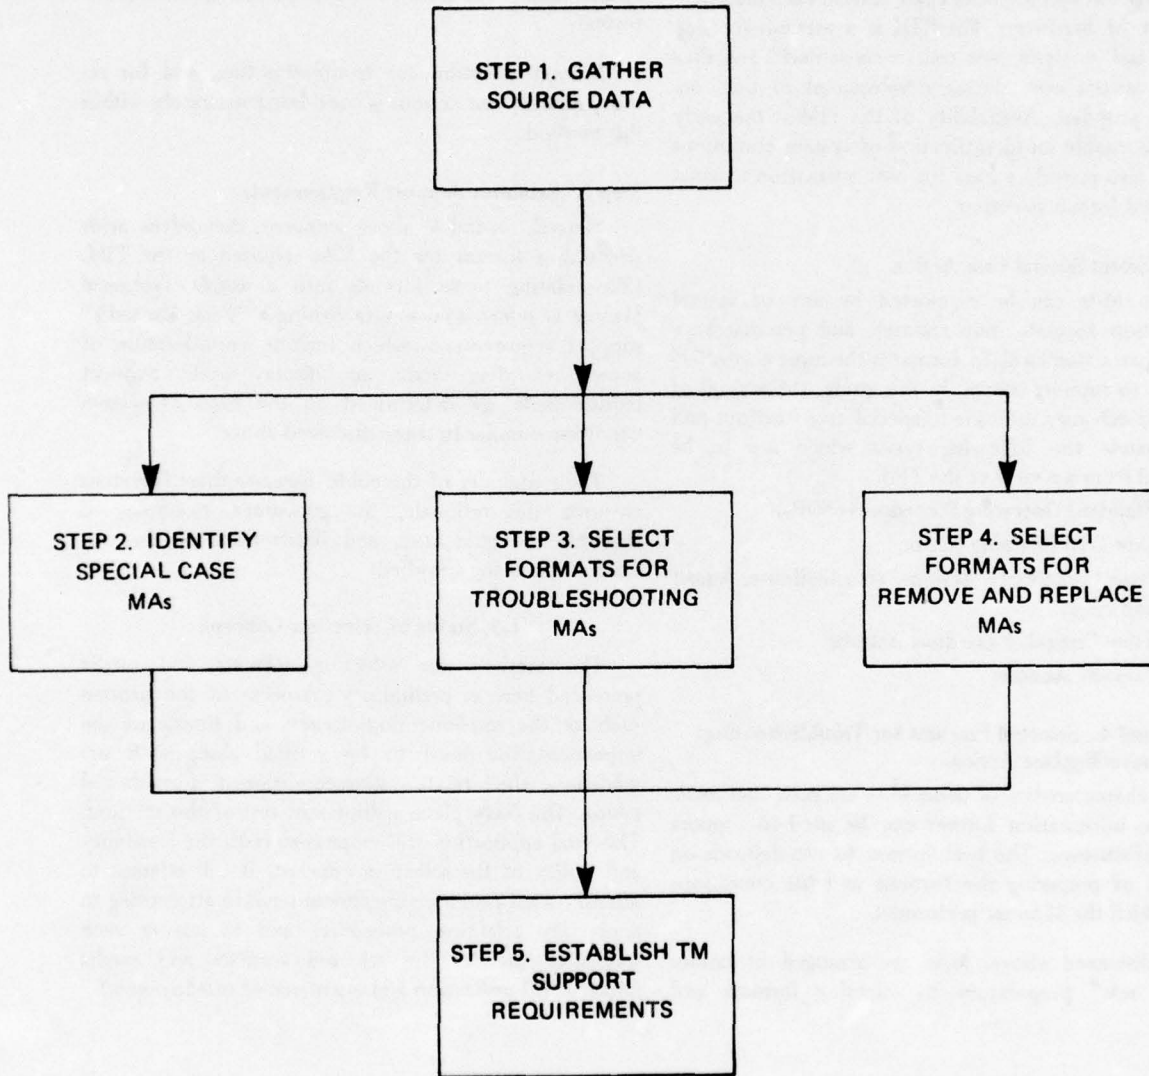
STEP 1. GATHER SOURCE DATA

STEP 2. IDENTIFY SPECIAL CASE MAs

STEP 3. SELECT FORMATS FOR TROUBLESHOOTING MAs

STEP 4. SELECT FORMATS FOR REMOVE AND REPLACE MAs

STEP 5. ESTABLISH TM SUPPORT REQUIREMENTS